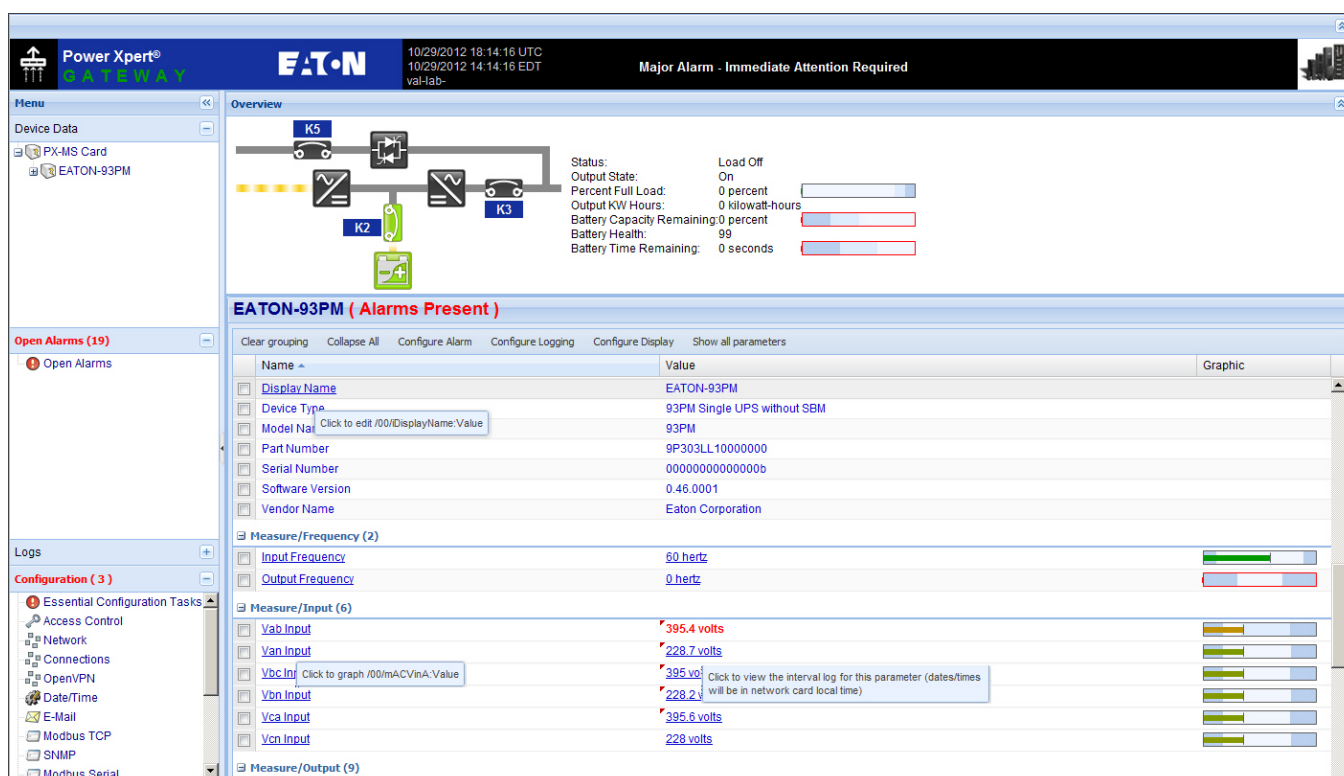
Power Xpert®
GATEWAY

EATON

10/29/2012 18:14:16 UTC
10/29/2012 14:14:16 EDT
val-lab-

Major Alarm - Immediate Attention Required

Menu

Device Data

PX-MS Card
EATON-93PM

Open Alarms (19)

Open Alarms

Logs

Configuration ( 3 )

Essential Configuration Tasks
Access Control
Network
Connections
OpenVPN
Date/Time
E-Mail
Modbus TCP
SNMP
Modbus Serial

Overview

K5
K2
K3

Status: Load Off
Output State: On
Percent Full Load: 0 percent
Output KW Hours: 0 kilowatt-hours
Battery Capacity Remaining: 0 percent
Battery Health: 99
Battery Time Remaining: 0 seconds

EATON-93PM ( Alarms Present )

Clear grouping | Collapse All | Configure Alarm | Configure Logging | Configure Display | Show all parameters

| Name | Value | Graphic |
|---|---|---|
| Display Name | EATON-93PM | |
| Device Type | 93PM Single UPS without SBM | |
| Model Nam | 93PM | |
| Part Number | 9P303LL10000000 | |
| Serial Number | 00000000000000b | |
| Software Version | 0.46.0001 | |
| Vendor Name | Eaton Corporation | |
| Measure/Frequency (2) | | |
| Input Frequency | 60 hertz | |
| Output Frequency | 0 hertz | |
| Measure/Input (6) | | |
| Vab Input | 395.4 volts | |
| Van Input | 228.7 volts | |
| Vbc Inp | 395 v | |
| Vbn Input | 228.2 v | |
| Vca Input | 395.6 volts | |
| Vcn Input | 228 volts | |
| Measure/Output (9) | | |

Click to edit /00/iDisplayName:Value

Click to graph /00/mACVinA:Value

Click to view the interval log for this parameter (dates/times will be in network card local time)